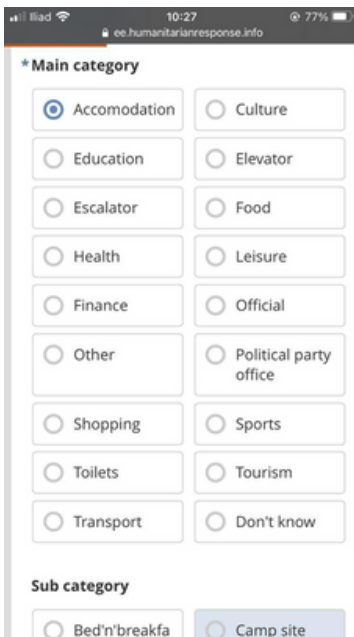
Iliad 10:27 77%
ee.humanitarianresponse.info

*Main category

Accomodation
Culture
Education
Elevator
Escalator
Food
Health
Leisure
Finance
Official
Other
Political party office
Shopping
Sports
Toilets
Tourism
Transport
Don't know

Sub category

Bed'n'breakfa
Camp site